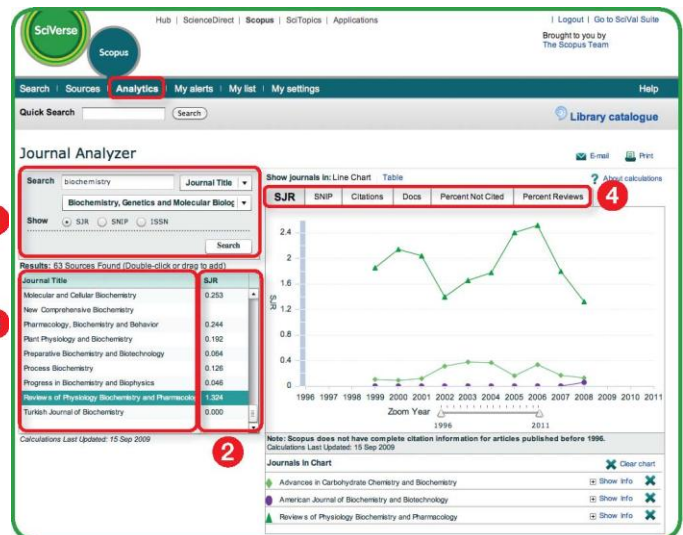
SciVerse

Scopus

Hub | ScienceDirect | Scopus | SciTopics | Applications

| Logout | Go to SciVal Suite

Brought to you by
The Scopus Team

Search | Sources | Analytics | My alerts | My list | My settings

Help

Quick Search

Search

Library catalogue

Journal Analyzer

E-mail

Print

Search biochemistry

Journal Title

Biochemistry, Genetics and Molecular Biolog

Show SJR SNIP ISSN

Search

Results: 63 Sources Found (Double-click or drag to add)

| Journal Title | SJR |
|---|---|
| Molecular and Cellular Biochemistry | 0.253 |
| New Comprehensive Biochemistry | |
| Pharmacology, Biochemistry and Behavior | 0.244 |
| Plant Physiology and Biochemistry | 0.192 |
| Preparative Biochemistry and Biotechnology | 0.064 |
| Process Biochemistry | 0.126 |
| Progress in Biochemistry and Biophysics | 0.046 |
| Reviews of Physiology Biochemistry and Pharmacolo | 1.324 |
| Turkish Journal of Biochemistry | 0.000 |

Calculations Last Updated: 15 Sep 2009

2

Show journals in: Line Chart Table

About calculations

SJR | SNIP | Citations | Docs | Percent Not Cited | Percent Reviews

4

2.4
2
1.6
1.2
0.8
0.4
0

SJR

1996 1997 1998 1999 2000 2001 2002 2003 2004 2005 2006 2007 2008 2009 2010 2011

Zoom Year

1996

2011

Note: Scopus does not have complete citation information for articles published before 1996.
Calculations Last Updated: 15 Sep 2009

Journals in Chart

Clear chart

Advances in Carbohydrate Chemistry and Biochemistry

Show Info

American Journal of Biochemistry and Biotechnology

Show Info

Reviews of Physiology Biochemistry and Pharmacology

Show Info